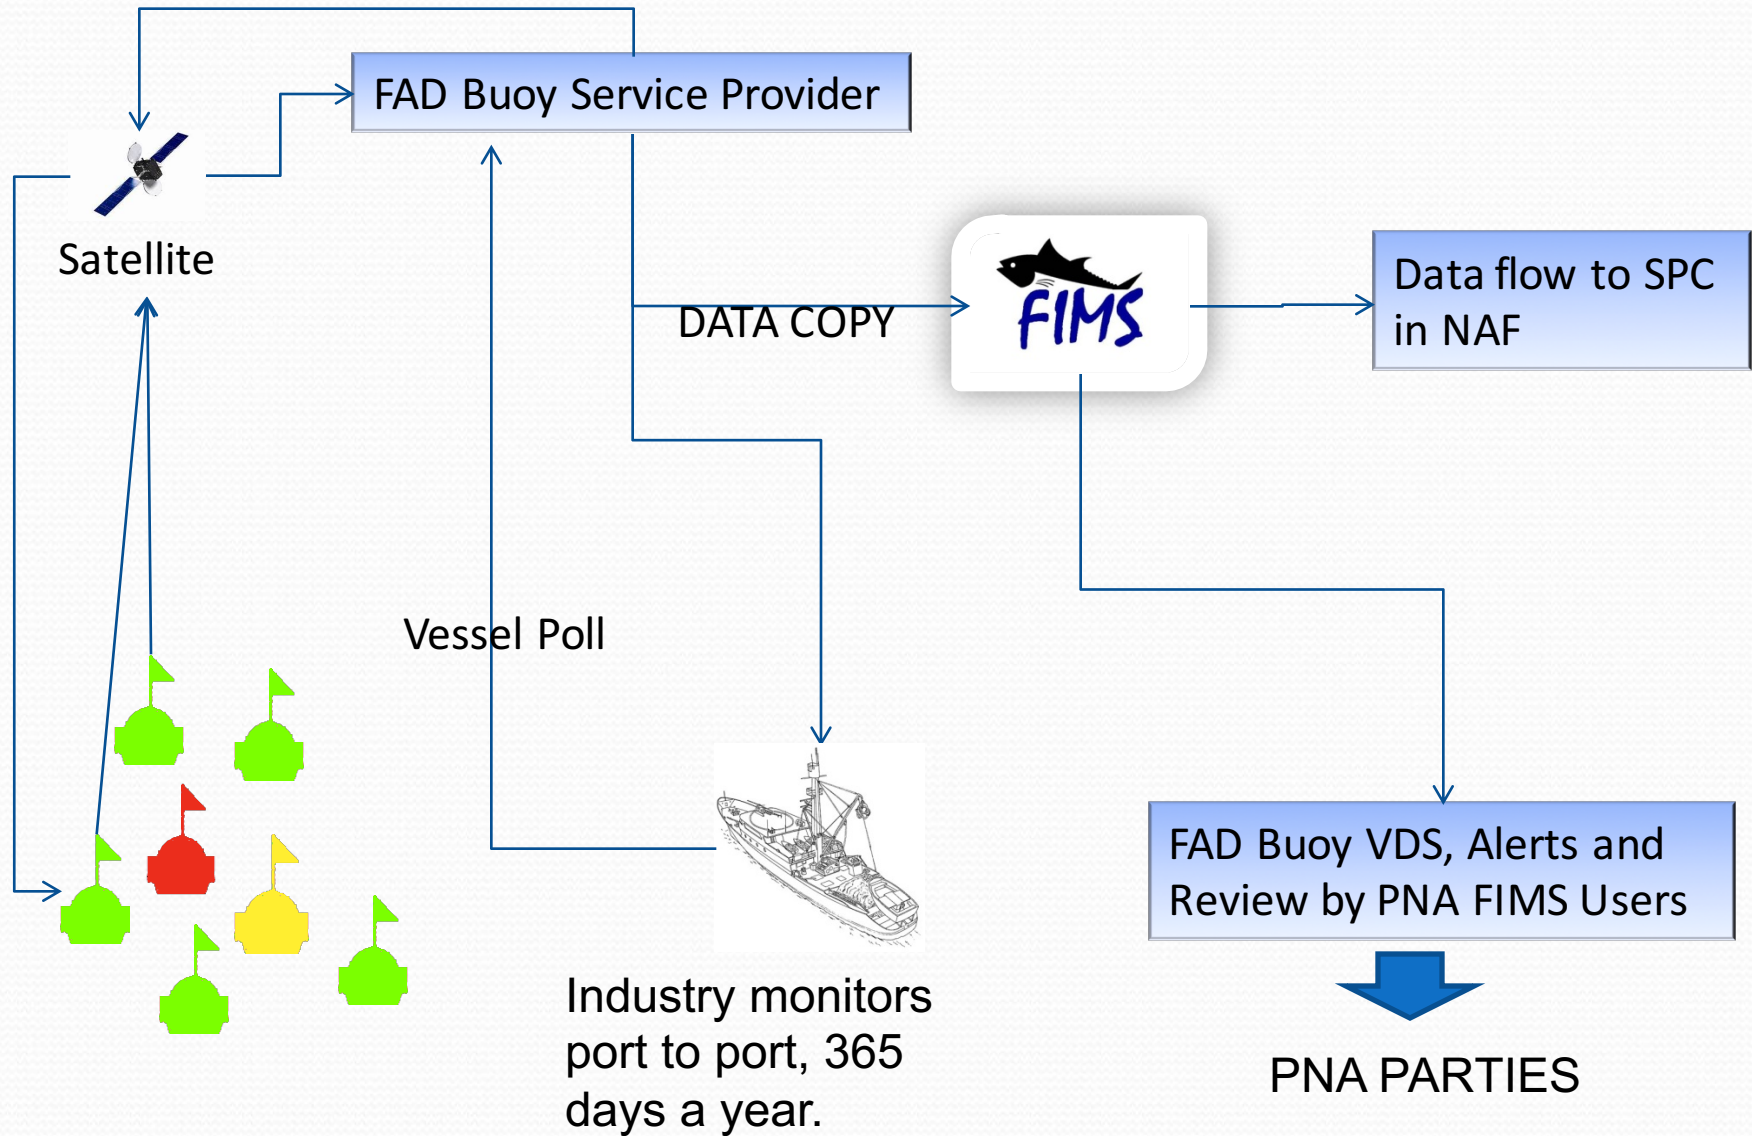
FAD Buoy Service Provider

Satellite

DATA COPY

FIMS

Data flow to SPC in NAF

Vessel Poll

FAD Buoy VDS, Alerts and Review by PNA FIMS Users

Industry monitors port to port, 365 days a year.

PNA PARTIES